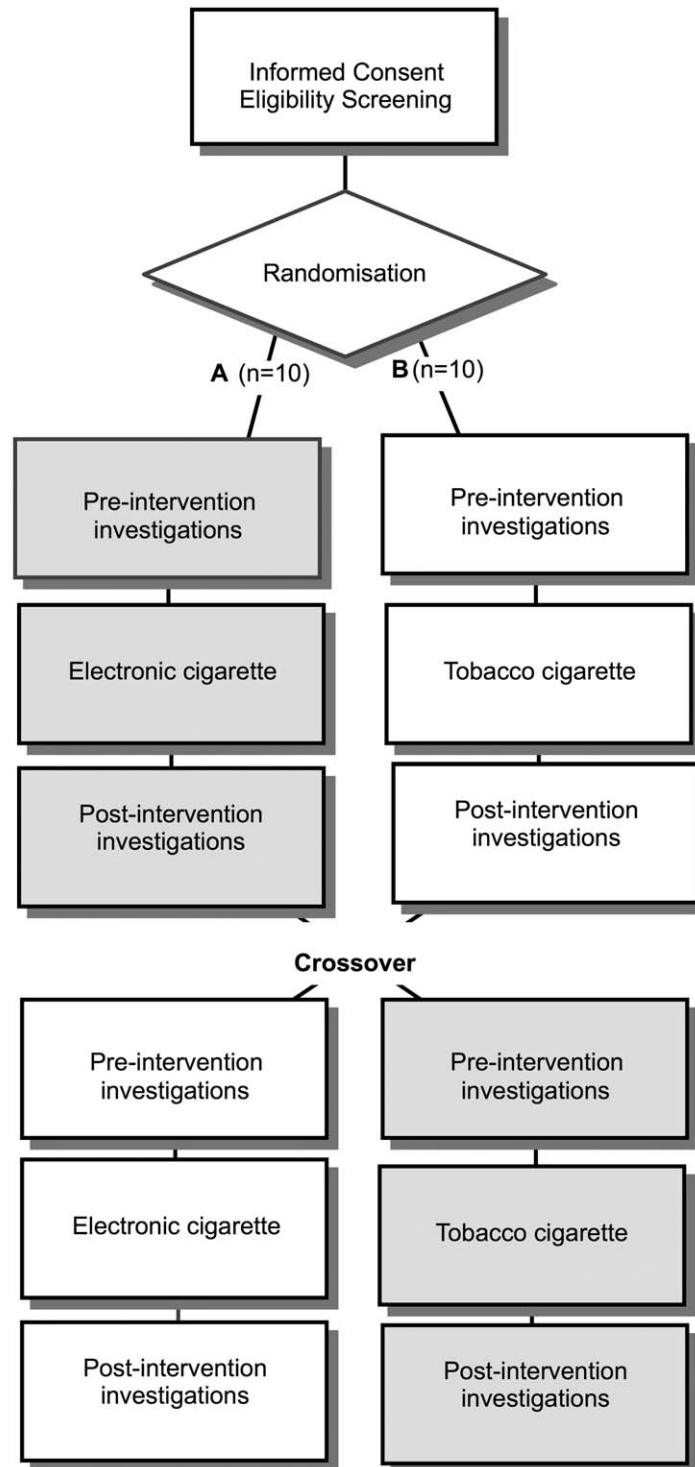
Informed Consent
Eligibility Screening

Randomisation

A (n=10)

B (n=10)

Pre-intervention investigations

Electronic cigarette

Post-intervention investigations

Pre-intervention investigations

Tobacco cigarette

Post-intervention investigations

Crossover

Pre-intervention investigations

Electronic cigarette

Post-intervention investigations

Pre-intervention investigations

Tobacco cigarette

Post-intervention investigations